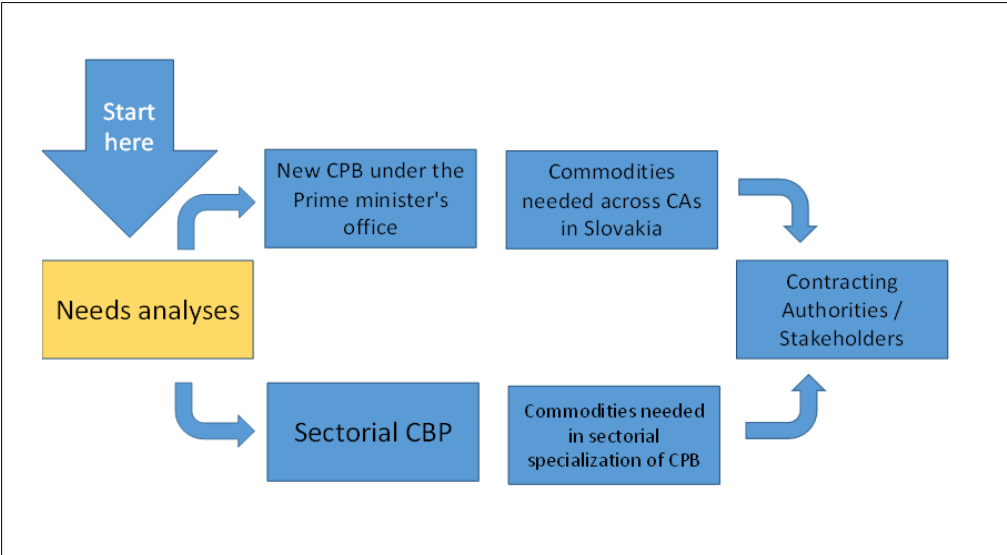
Start here

Needs analyses

New CPB under the Prime minister's office

Commodities needed across CAs in Slovakia

Contracting Authorities / Stakeholders

Sectorial CBP

Commodities needed in sectorial specialization of CPB